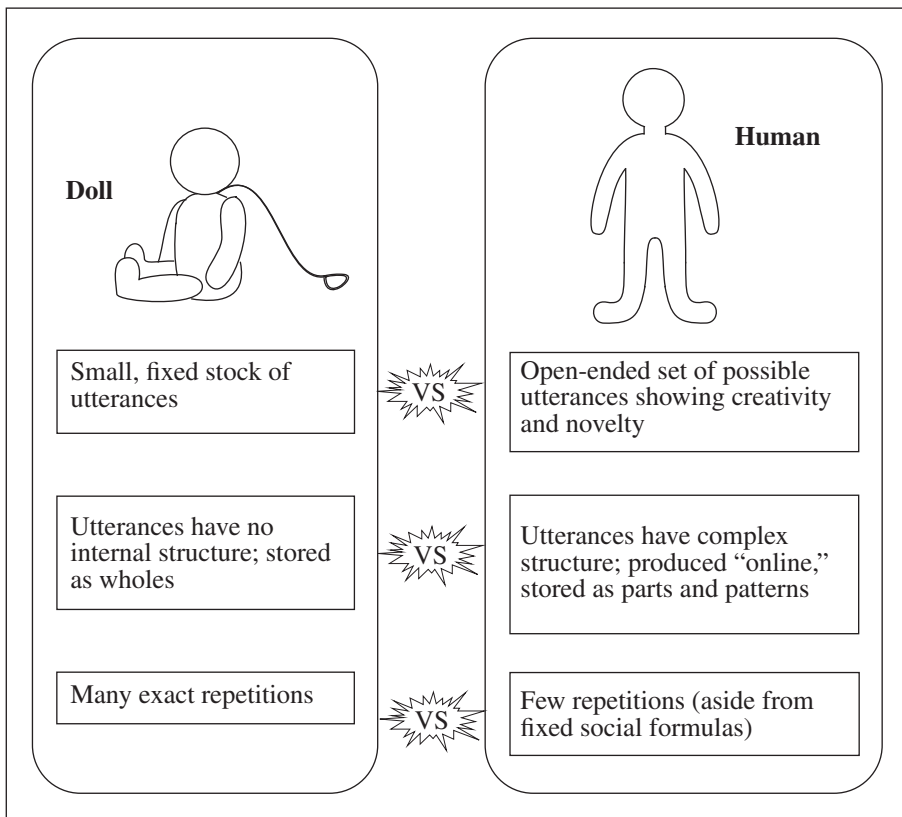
Doll

Human

Small, fixed stock of utterances

VS

Open-ended set of possible utterances showing creativity and novelty

Utterances have no internal structure; stored as wholes

VS

Utterances have complex structure; produced "online," stored as parts and patterns

Many exact repetitions

VS

Few repetitions (aside from fixed social formulas)